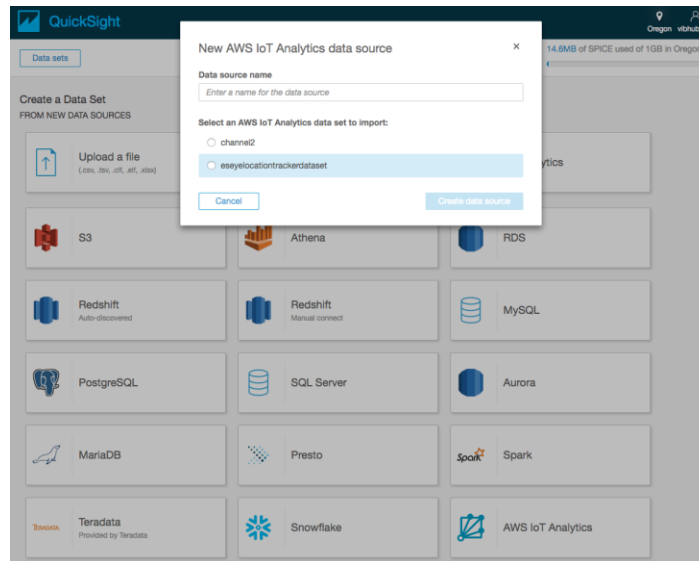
QuickSight

Oregon vibhub

Data sets

14.6MB of SPICE used of 1GB in Oregon

Create a Data Set
FROM NEW DATA SOURCES

New AWS IoT Analytics data source

×

Data source name

Enter a name for the data source

Select an AWS IoT Analytics data set to import:

channel2

eseyelocationtrackerdataset

Cancel

Create data source

Upload a file
(.csv, .tsv, .clf, .elf, .xlsx)

ytics

S3

Athena

RDS

Redshift
Auto-discovered

Redshift
Manual connect

MySQL

PostgreSQL

SQL Server

Aurora

MariaDB

Presto

Spark

Spark

TERADATA

Teradata
Provided by Teradata

Snowflake

AWS IoT Analytics